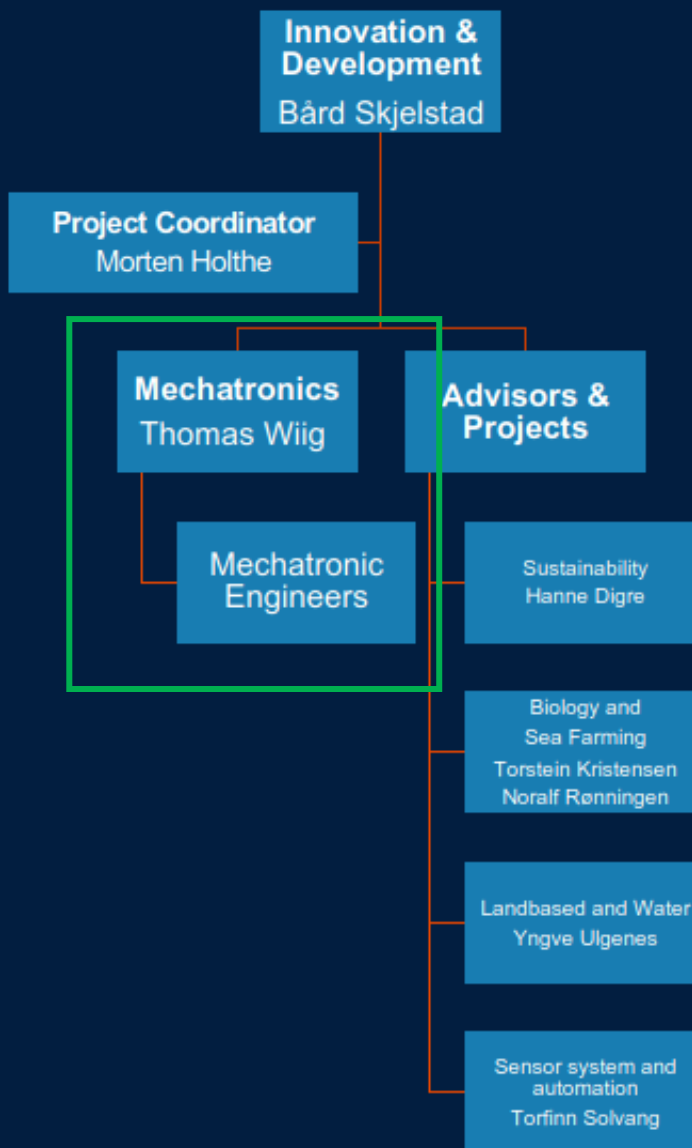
Innovation & Development
Bård Skjelstad

Project Coordinator
Morten Holthe

Mechatronics
Thomas Wiig

Advisors & Projects

Mechatronic Engineers

Sustainability
Hanne Digre

Biology and Sea Farming
Torstein Kristensen
Noralf Rønningen

Landbased and Water
Yngve Ulgenes

Sensor system and automation
Torfinn Solvang